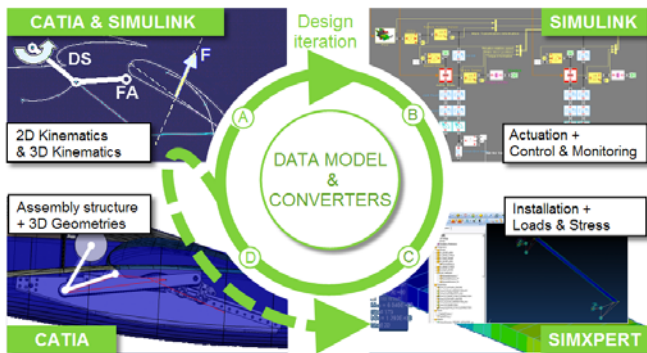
CATIA & SIMULINK

DS

F

FA

Design iteration

SIMULINK

A

B

2D Kinematics & 3D Kinematics

DATA MODEL & CONVERTERS

Actuation + Control & Monitoring

Assembly structure + 3D Geometries

Installation + Loads & Stress

D

C

CATIA

SIMXPERT